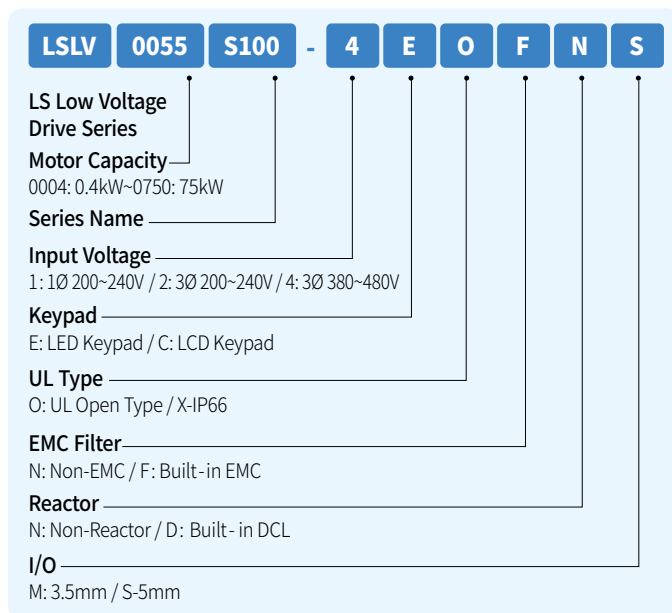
LSLV 0055 S100 - 4 E O F N S

LS Low Voltage Drive Series

Motor Capacity
0004: 0.4kW~0750: 75kW

Series Name

Input Voltage
1: 1Ø 200~240V / 2: 3Ø 200~240V / 4: 3Ø 380~480V

Keypad
E: LED Keypad / C: LCD Keypad

UL Type
O: UL Open Type / X-IP66

EMC Filter
N: Non-EMC / F: Built-in EMC

Reactor
N: Non-Reactor / D: Built- in DCL

I/O
M: 3.5mm / S-5mm